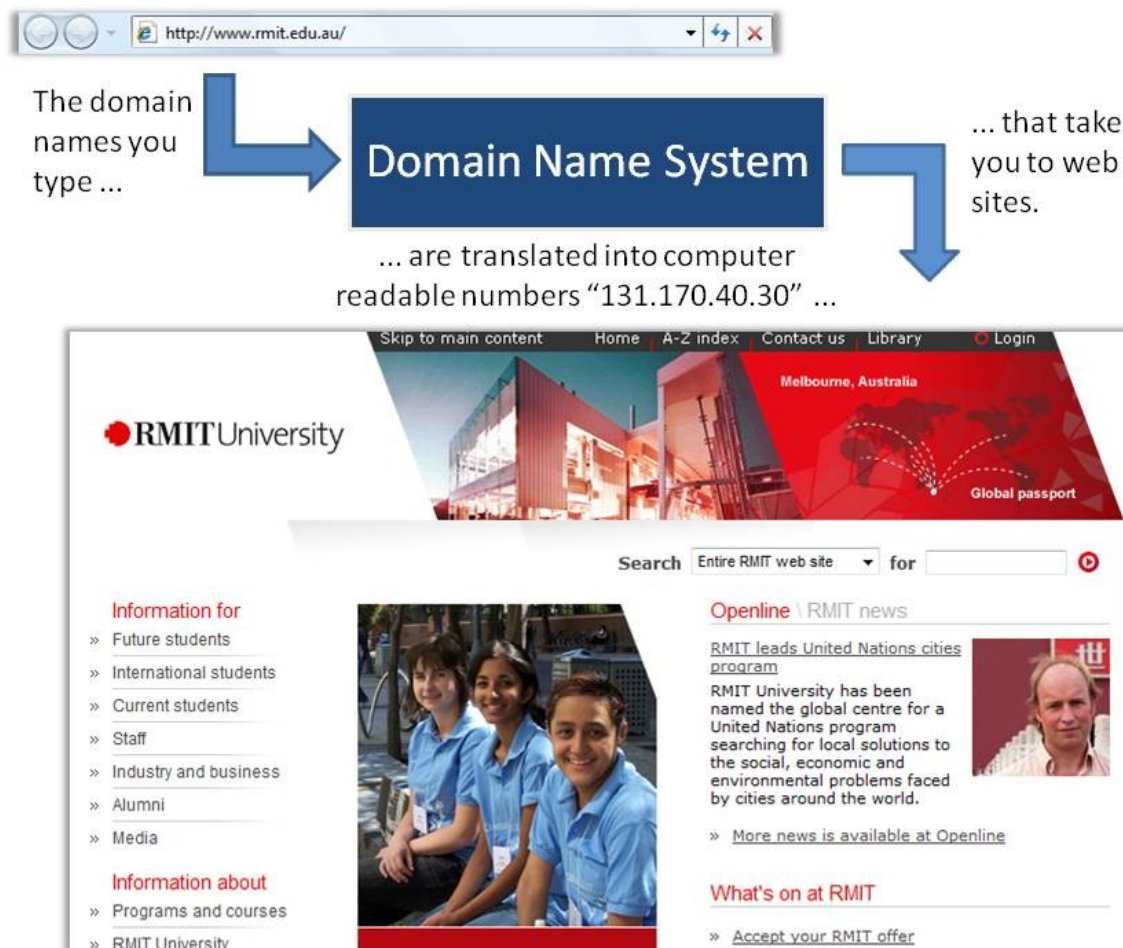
http://www.rmit.edu.au/

The domain names you type ...

Domain Name System

... that take you to web sites.

... are translated into computer readable numbers "131.170.40.30" ...

Skip to main content Home A-Z index Contact us Library Login

RMIT University

Melbourne, Australia

Global passport

Search Entire RMIT web site for

Information for
» Future students
» International students
» Current students
» Staff
» Industry and business
» Alumni
» Media

Information about
» Programs and courses
» RMIT University

Openline \ RMIT news

RMIT leads United Nations cities program
RMIT University has been named the global centre for a United Nations program searching for local solutions to the social, economic and environmental problems faced by cities around the world.

» More news is available at Openline

What's on at RMIT

» Accept your RMIT offer